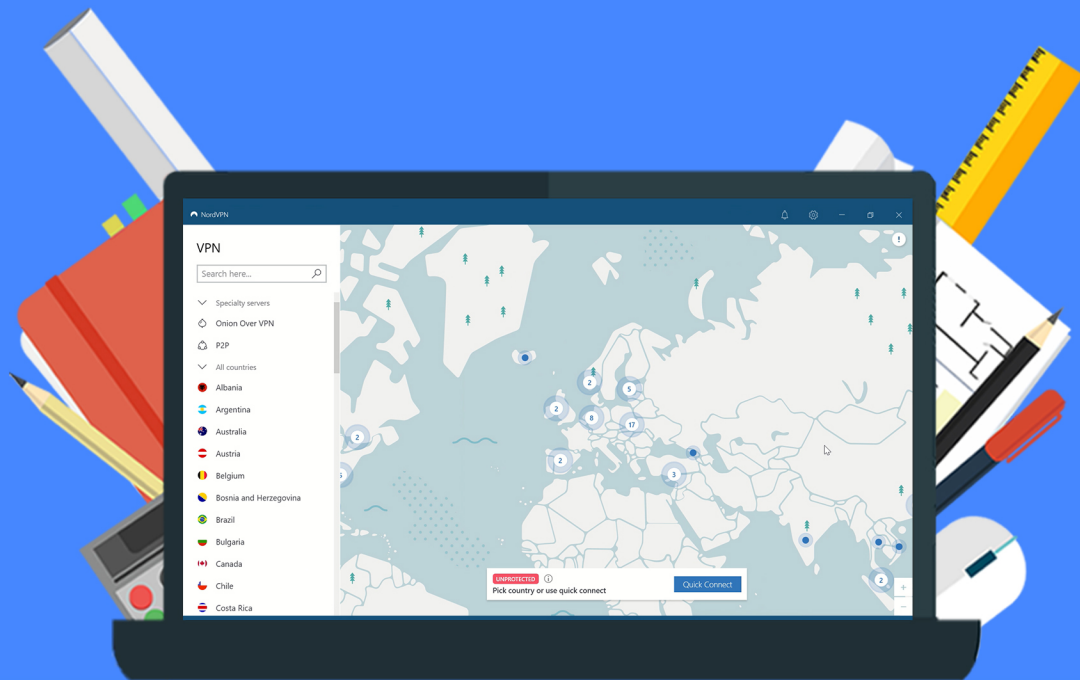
NordVPN

VPN

Search here...

Specialty servers

Onion Over VPN

P2P

All countries

Albania

Argentina

Australia

Austria

Belgium

Bosnia and Herzegovina

Brazil

Bulgaria

Canada

Chile

Costa Rica

2

5

2

8

17

2

2

3

2

UNPROTECTED

Pick country or use quick connect

Quick Connect

+

−